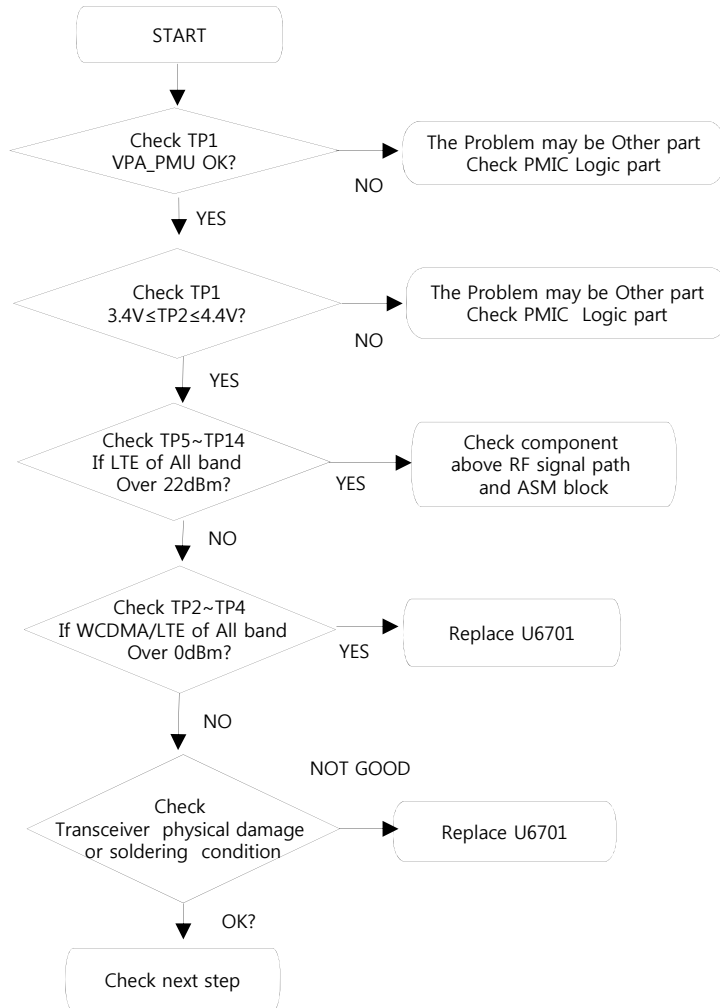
START

Check TP1
VPA_PMU OK?

NO

The Problem may be Other part
Check PMIC Logic part

YES

Check TP1
3.4V≤TP2≤4.4V?

NO

The Problem may be Other part
Check PMIC Logic part

YES

Check TP5~TP14
If LTE of All band
Over 22dBm?

YES

Check component
above RF signal path
and ASM block

NO

Check TP2~TP4
If WCDMA/LTE of All band
Over 0dBm?

YES

Replace U6701

NO

NOT GOOD

Check
Transceiver physical damage
or soldering condition

Replace U6701

OK?

Check next step